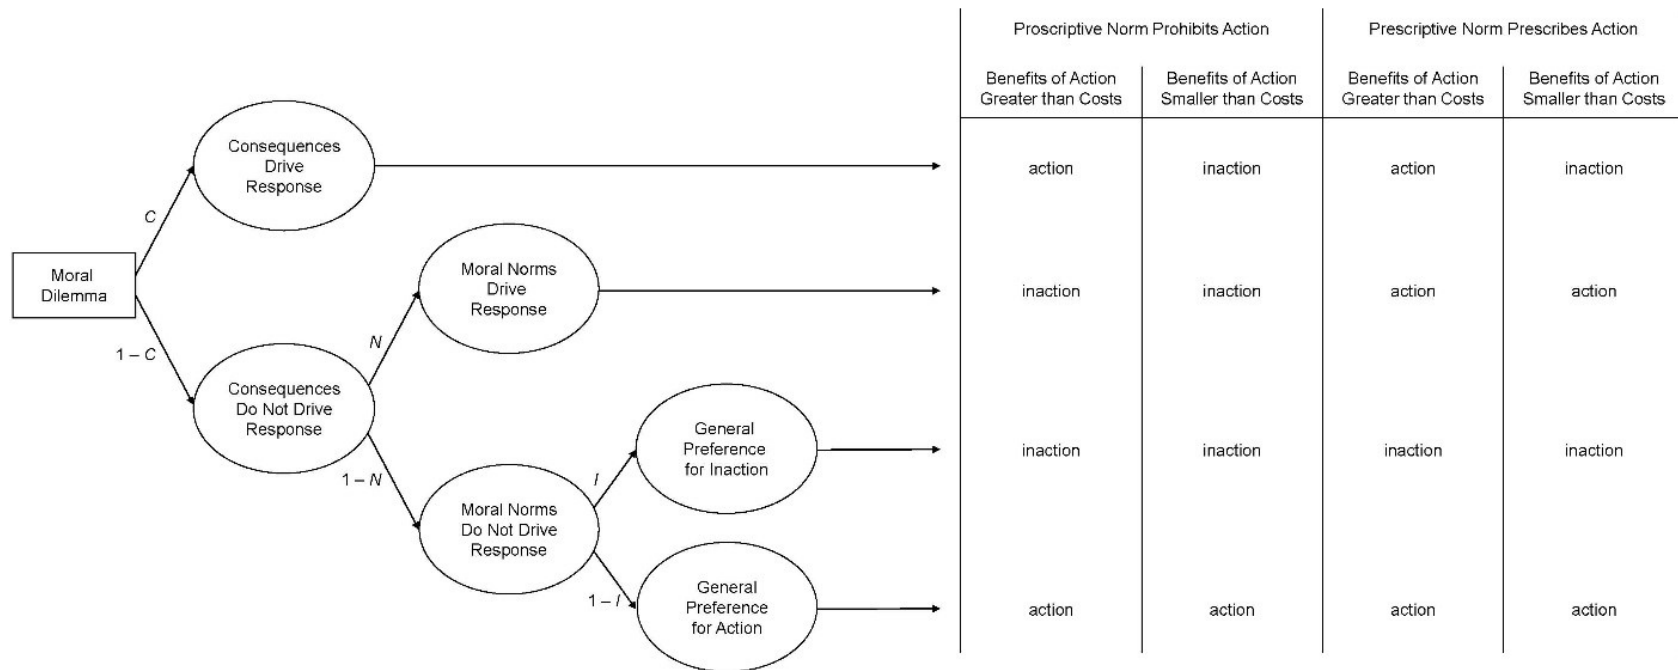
Moral Dilemma

$C$

Consequences Drive Response

$1 - C$

Consequences Do Not Drive Response

$N$

Moral Norms Drive Response

$1 - N$

Moral Norms Do Not Drive Response

$I$

General Preference for Inaction

$1 - I$

General Preference for Action

| Proscriptive Norm Prohibits Action | | Prescriptive Norm Prescribes Action | |
|---|---|---|---|
| Benefits of Action Greater than Costs | Benefits of Action Smaller than Costs | Benefits of Action Greater than Costs | Benefits of Action Smaller than Costs |
| action | inaction | action | inaction |
| inaction | inaction | action | action |
| inaction | inaction | inaction | inaction |
| action | action | action | action |